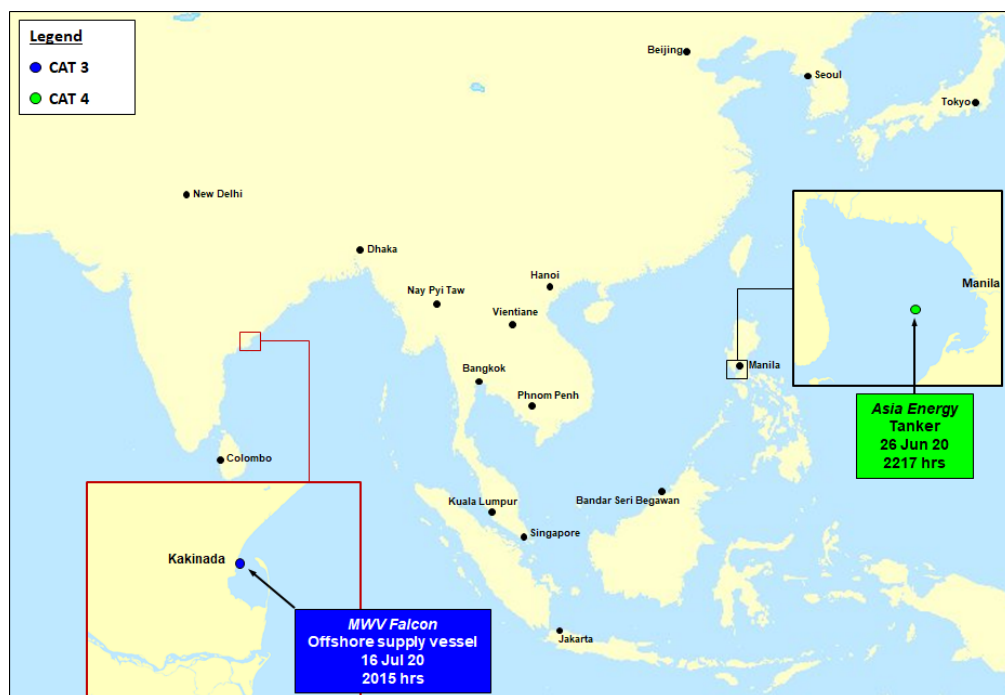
Legend
CAT 3
CAT 4

Beijing
Seoul
Tokyo
New Delhi
Dhaka
Hanoi
Nay Pyi Taw
Vientiane
Manila
Manila
Bangkok
Phnom Penh
Colombo
Bandar Seri Begawan
Kuala Lumpur
Singapore
Jakarta
Kakinada

Asia Energy
Tanker
26 Jun 20
2217 hrs

MWV Falcon
Offshore supply vessel
16 Jul 20
2015 hrs